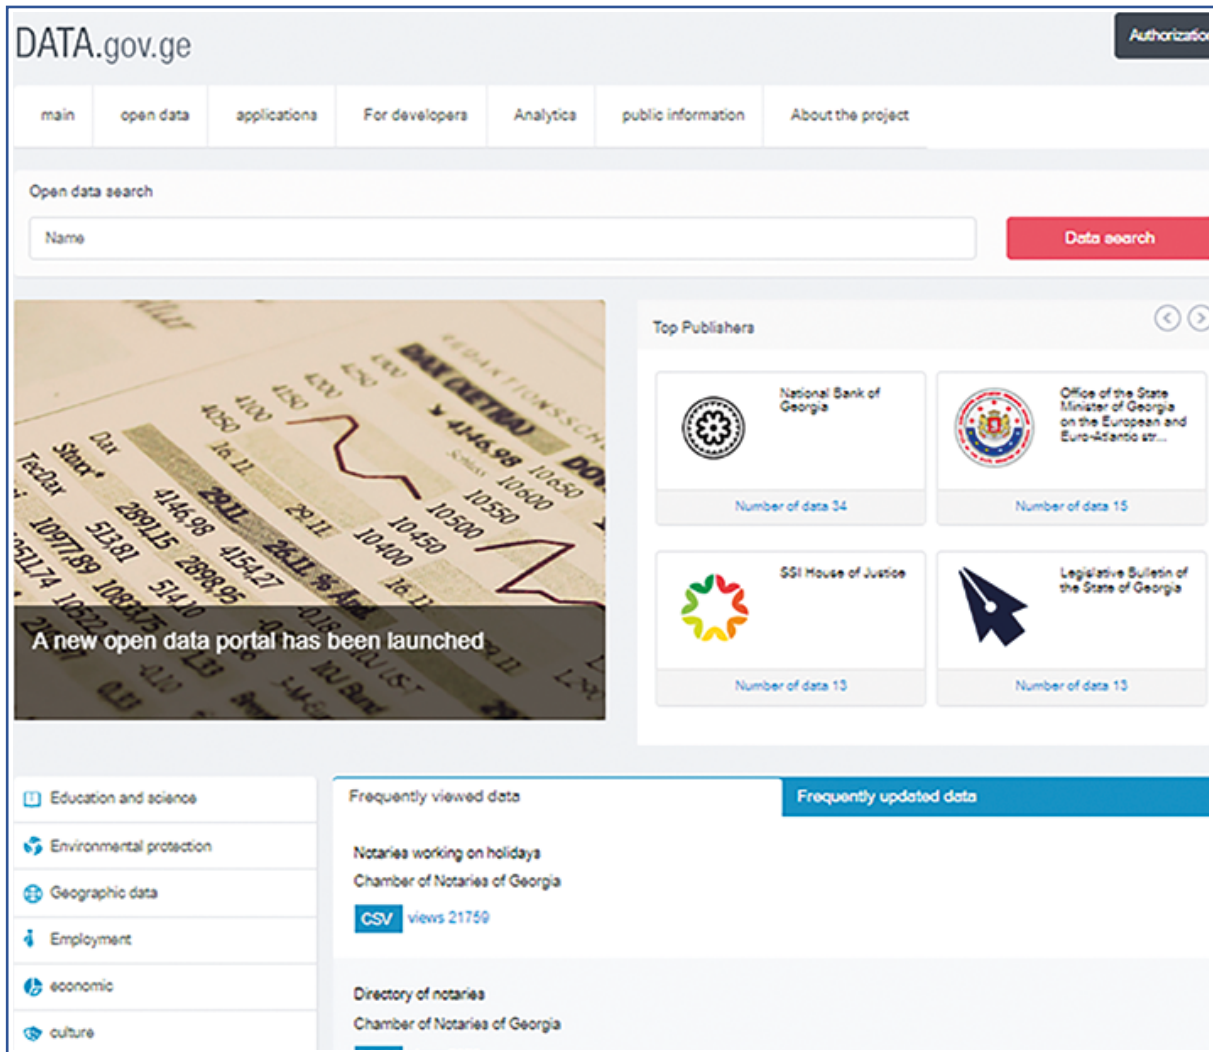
DATA.gov.ge

Authorizatio

main | open data | applications | For developers | Analytics | public information | About the project

Open data search

Name

Data search

A new open data portal has been launched

Top Publishers

National Bank of Georgia

Number of data 34

Office of the State Minister of Georgia on the European and Euro-Atlantic str...

Number of data 15

SSI House of Justice

Number of data 13

Legislative Bulletin of the State of Georgia

Number of data 13

Education and science

Environmental protection

Geographic data

Employment

economic

culture

Frequently viewed data

Frequently updated data

Notaries working on holidays

Chamber of Notaries of Georgia

CSV views 21759

Directory of notaries

Chamber of Notaries of Georgia